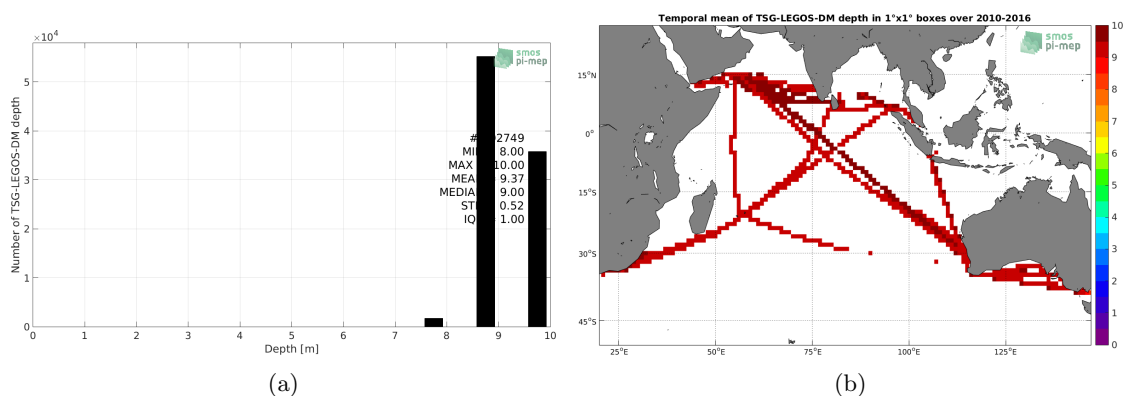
$\times 10^4$

smos pi-mep

Number of TSG-LEGOS-DM depth

5
4
3
2
1
0

#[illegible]2749
MI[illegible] 8.00
MAX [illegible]10.00
MEA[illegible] 9.37
MEDIA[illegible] 9.00
ST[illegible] 0.52
IQ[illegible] 1.00

0 1 2 3 4 5 6 7 8 9 10
Depth [m]

(a)

Temporal mean of TSG-LEGOS-DM depth in 1°x1° boxes over 2010-2016

smos pi-mep

15°N
0°
15°S
30°S
45°S

25°E 50°E 75°E 100°E 125°E

10
9
8
7
6
5
4
3
2
1
0

(b)